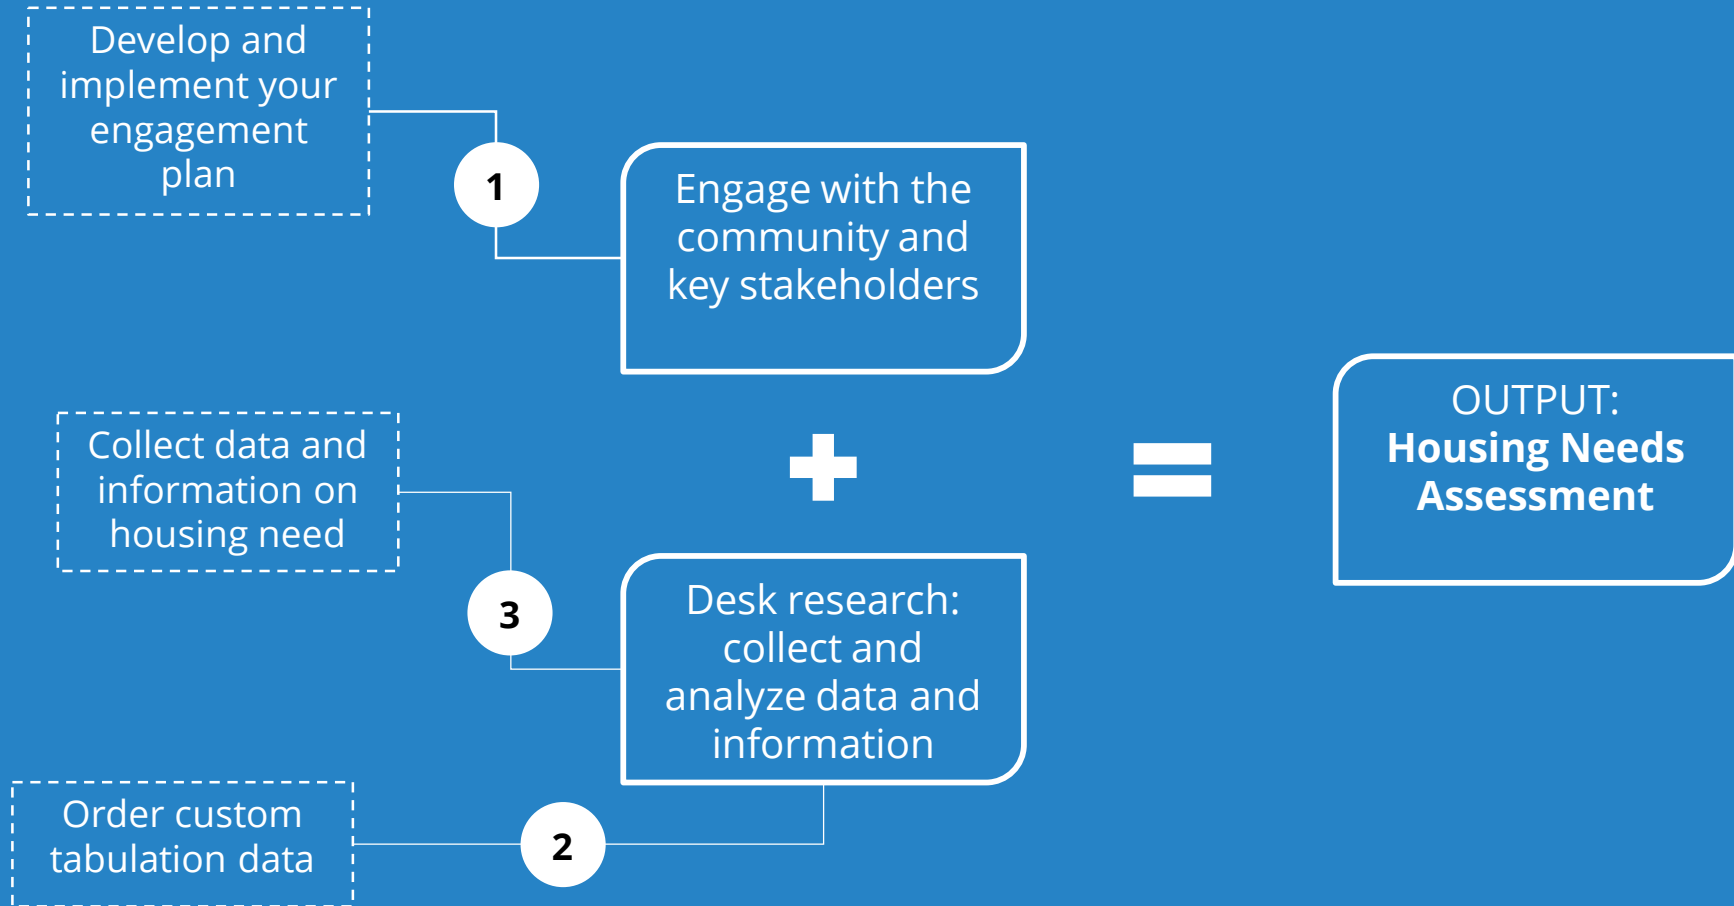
Develop and implement your engagement plan

1

Engage with the community and key stakeholders

Collect data and information on housing need

3

Desk research: collect and analyze data and information

Order custom tabulation data

2

OUTPUT:
**Housing Needs Assessment**